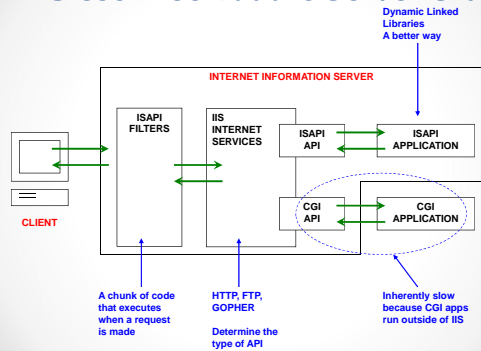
Dynamic Linked Libraries
A better way

INTERNET INFORMATION SERVER

ISAPI FILTERS

IIS INTERNET SERVICES

ISAPI API

ISAPI APPLICATION

CGI API

CGI APPLICATION

CLIENT

A chunk of code that executes when a request is made

HTTP, FTP, GOPHER

Determine the type of API

Inherently slow because CGI apps run outside of IIS